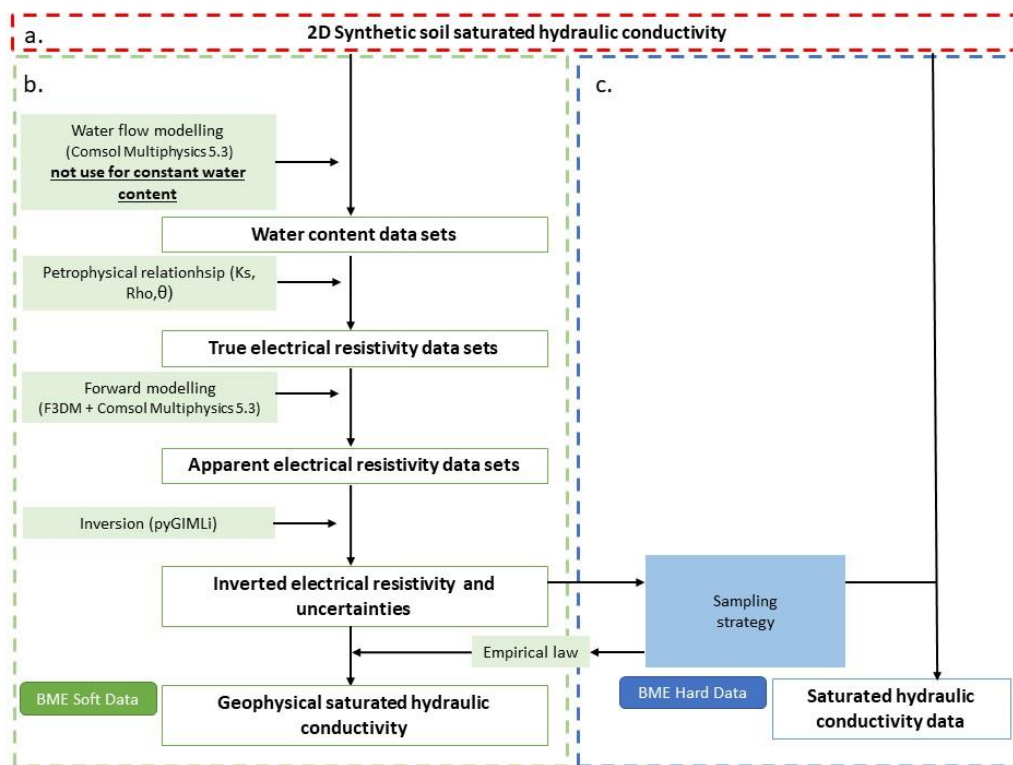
a.

2D Synthetic soil saturated hydraulic conductivity

b.

c.

Water flow modelling (Comsol Multiphysics 5.3) **not use for constant water content**

Water content data sets

Petrophysical relationhsip (Ks, Rho,$\theta$)

True electrical resistivity data sets

Forward modelling (F3DM + Comsol Multiphysics 5.3)

Apparent electrical resistivity data sets

Inversion (pyGIMLi)

Inverted electrical resistivity and uncertainties

Sampling strategy

Empirical law

BME Soft Data

Geophysical saturated hydraulic conductivity

BME Hard Data

Saturated hydraulic conductivity data